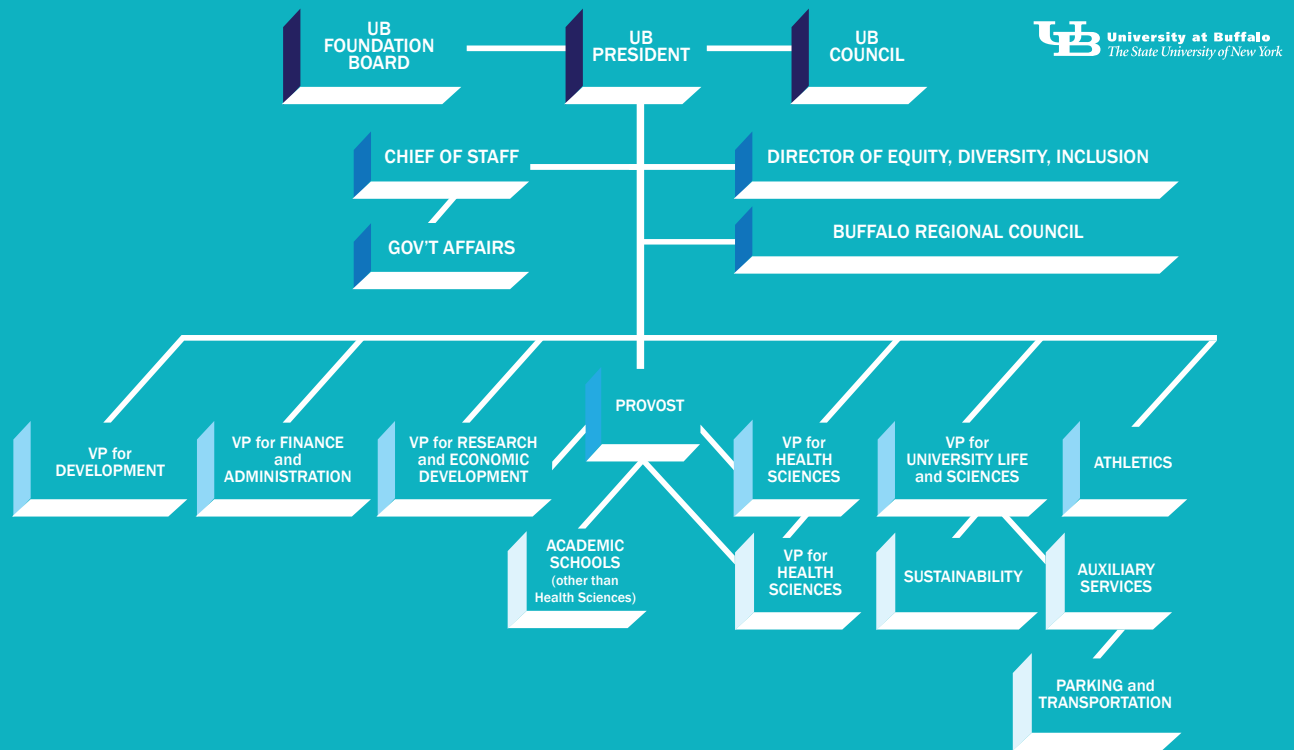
UB FOUNDATION BOARD

UB PRESIDENT

UB COUNCIL

University at Buffalo
The State University of New York

CHIEF OF STAFF

DIRECTOR OF EQUITY, DIVERSITY, INCLUSION

GOV'T AFFAIRS

BUFFALO REGIONAL COUNCIL

PROVOST

VP for DEVELOPMENT

VP for FINANCE and ADMINISTRATION

VP for RESEARCH and ECONOMIC DEVELOPMENT

VP for HEALTH SCIENCES

VP for UNIVERSITY LIFE and SCIENCES

ATHLETICS

ACADEMIC SCHOOLS (other than Health Sciences)

VP for HEALTH SCIENCES

SUSTAINABILITY

AUXILIARY SERVICES

PARKING and TRANSPORTATION